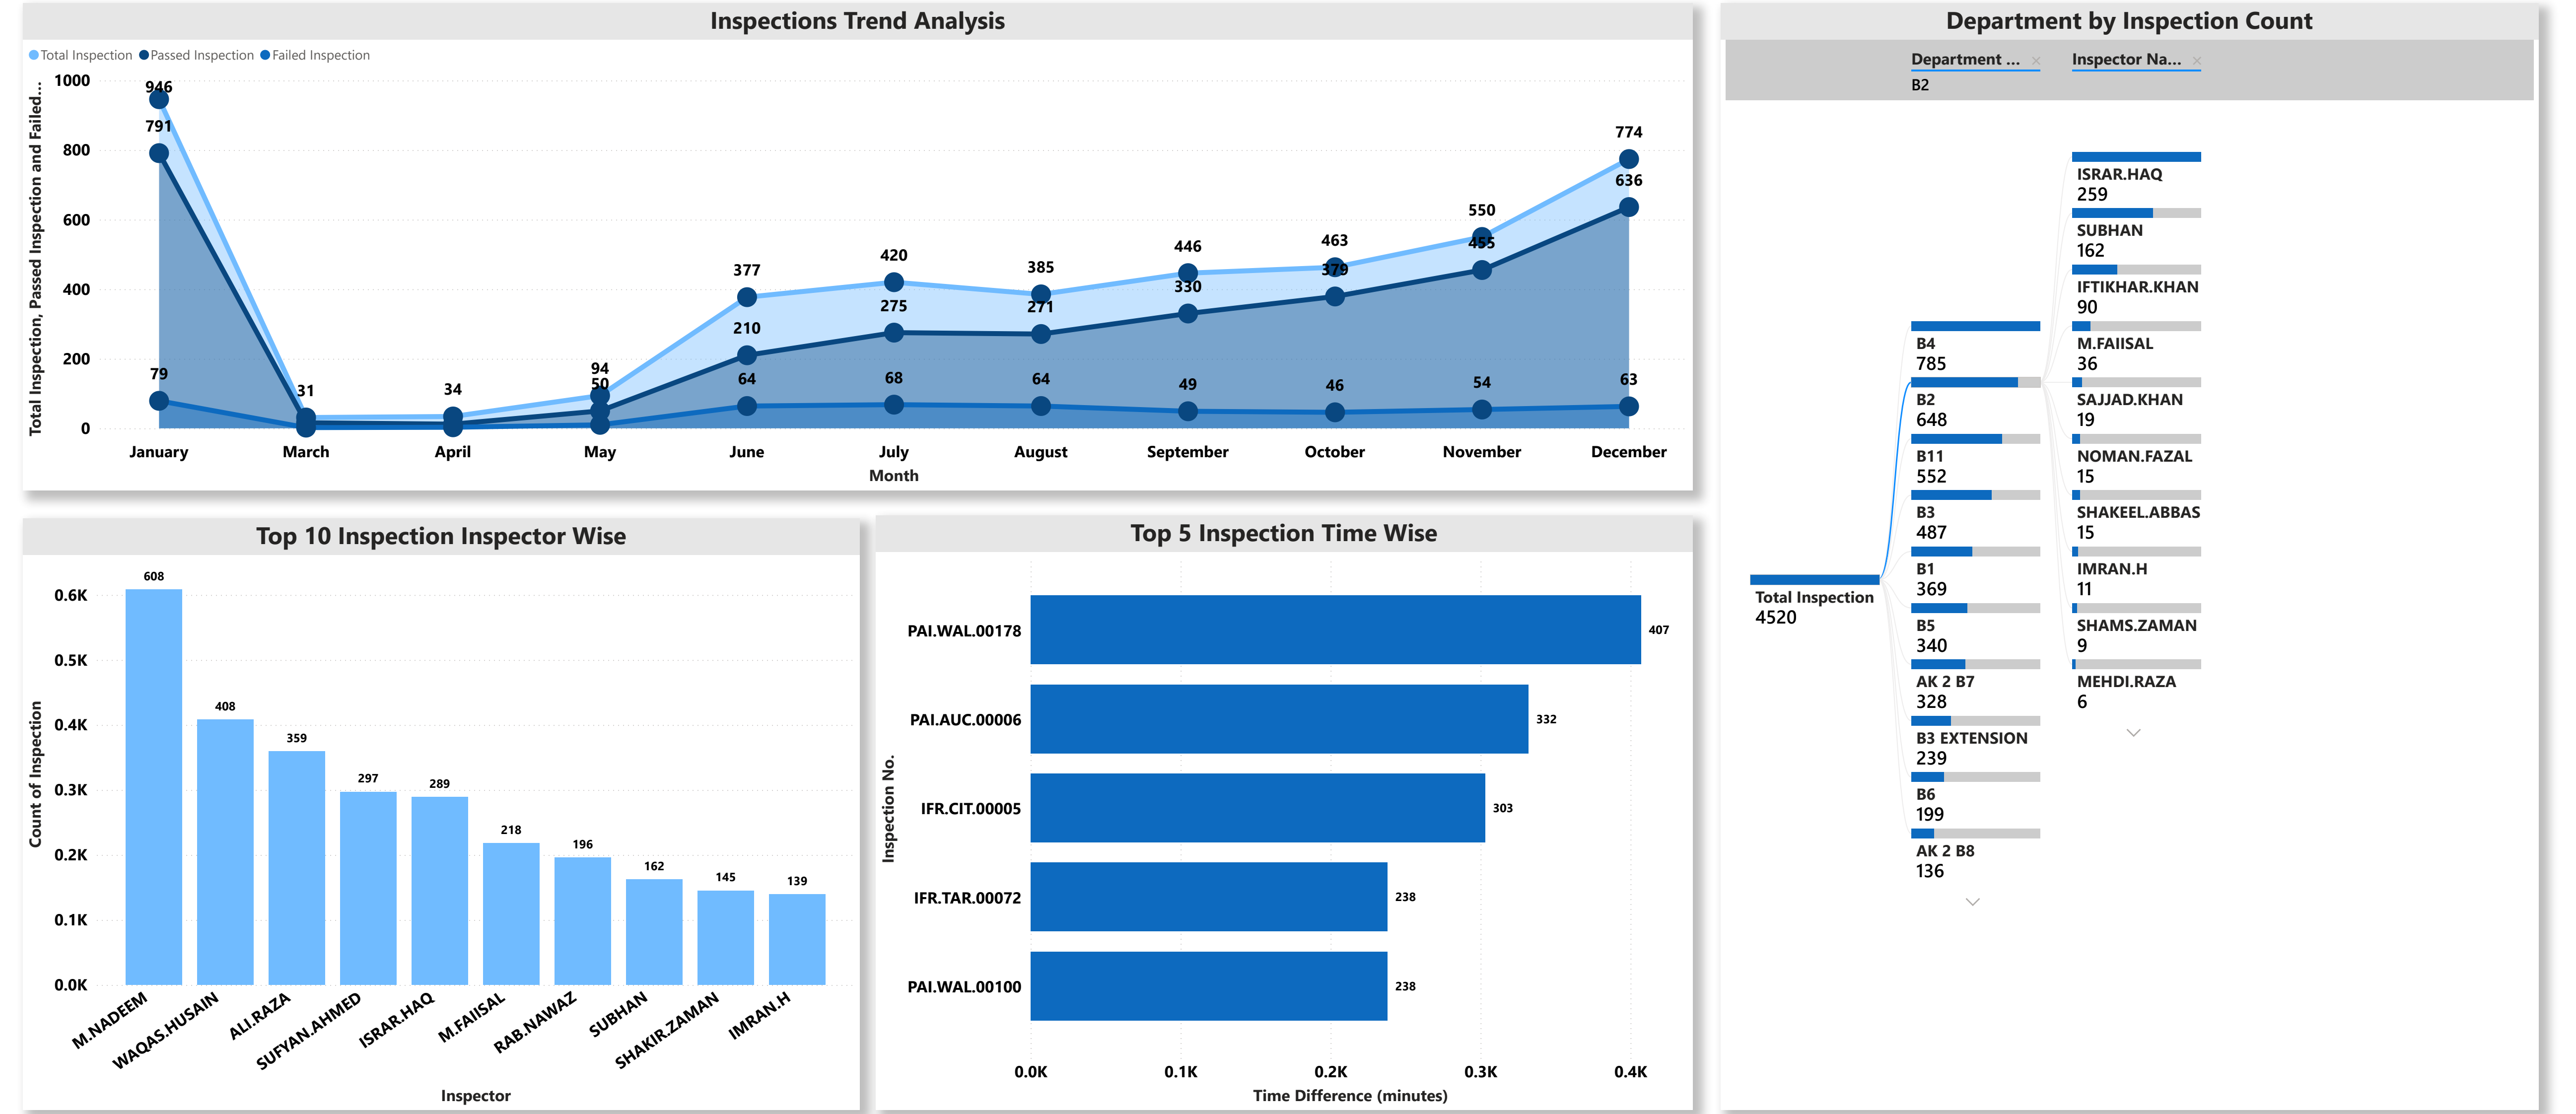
Inspections Trend Analysis

Total Inspection Passed Inspection Failed Inspection

Total Inspection, Passed Inspection and Failed...

1000
800
600
400
200
0

946
791
79
31
34
94
50
377
210
64
420
275
68
385
271
64
446
330
49
463
379
46
550
455
54
774
636
63

January March April May June July August September October November December
Month

Department by Inspection Count

Department ... × Inspector Na... ×
B2

Total Inspection
4520

B4
785
B2
648
B11
552
B3
487
B1
369
B5
340
AK 2 B7
328
B3 EXTENSION
239
B6
199
AK 2 B8
136

ISRAR.HAQ
259
SUBHAN
162
IFTIKHAR.KHAN
90
M.FAIISAL
36
SAJJAD.KHAN
19
NOMAN.FAZAL
15
SHAKEEL.ABBAS
15
IMRAN.H
11
SHAMS.ZAMAN
9
MEHDI.RAZA
6

Top 10 Inspection Inspector Wise

Count of Inspection

0.6K
0.5K
0.4K
0.3K
0.2K
0.1K
0.0K

608
408
359
297
289
218
196
162
145
139

M.NADEEM WAQAS.HUSAIN ALI.RAZA SUFYAN.AHMED ISRAR.HAQ M.FAIISAL RAB.NAWAZ SUBHAN SHAKIR.ZAMAN IMRAN.H
Inspector

Top 5 Inspection Time Wise

Inspection No.

PAI.WAL.00178 407
PAI.AUC.00006 332
IFR.CIT.00005 303
IFR.TAR.00072 238
PAI.WAL.00100 238

0.0K 0.1K 0.2K 0.3K 0.4K
Time Difference (minutes)